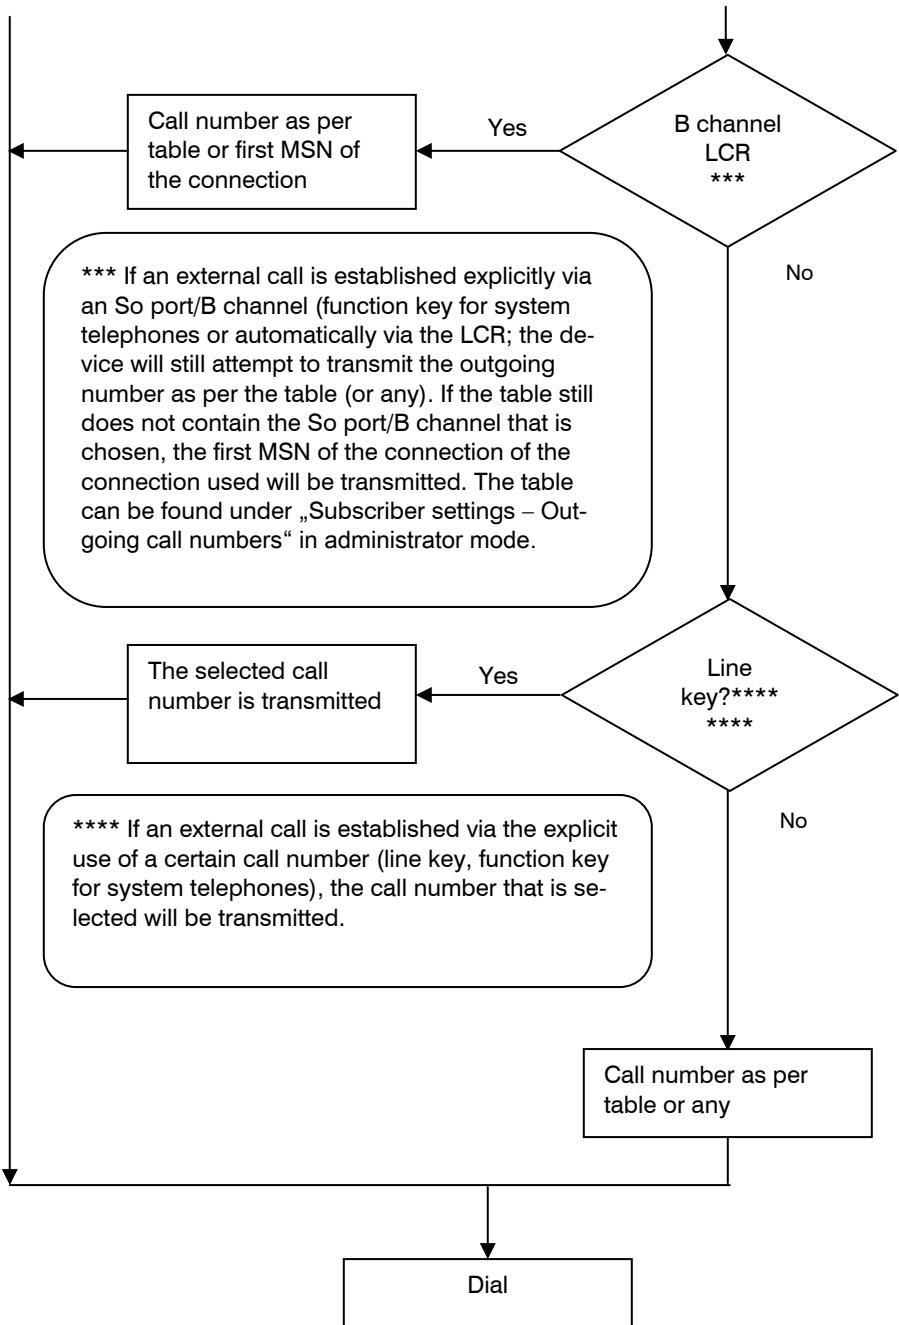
Call number as per table or first MSN of the connection

Yes

B channel LCR ***

*** If an external call is established explicitly via an So port/B channel (function key for system telephones or automatically via the LCR; the device will still attempt to transmit the outgoing number as per the table (or any). If the table still does not contain the So port/B channel that is chosen, the first MSN of the connection of the connection used will be transmitted. The table can be found under „Subscriber settings – Outgoing call numbers“ in administrator mode.

No

The selected call number is transmitted

Yes

Line key?**** ****

**** If an external call is established via the explicit use of a certain call number (line key, function key for system telephones), the call number that is selected will be transmitted.

No

Call number as per table or any

Dial